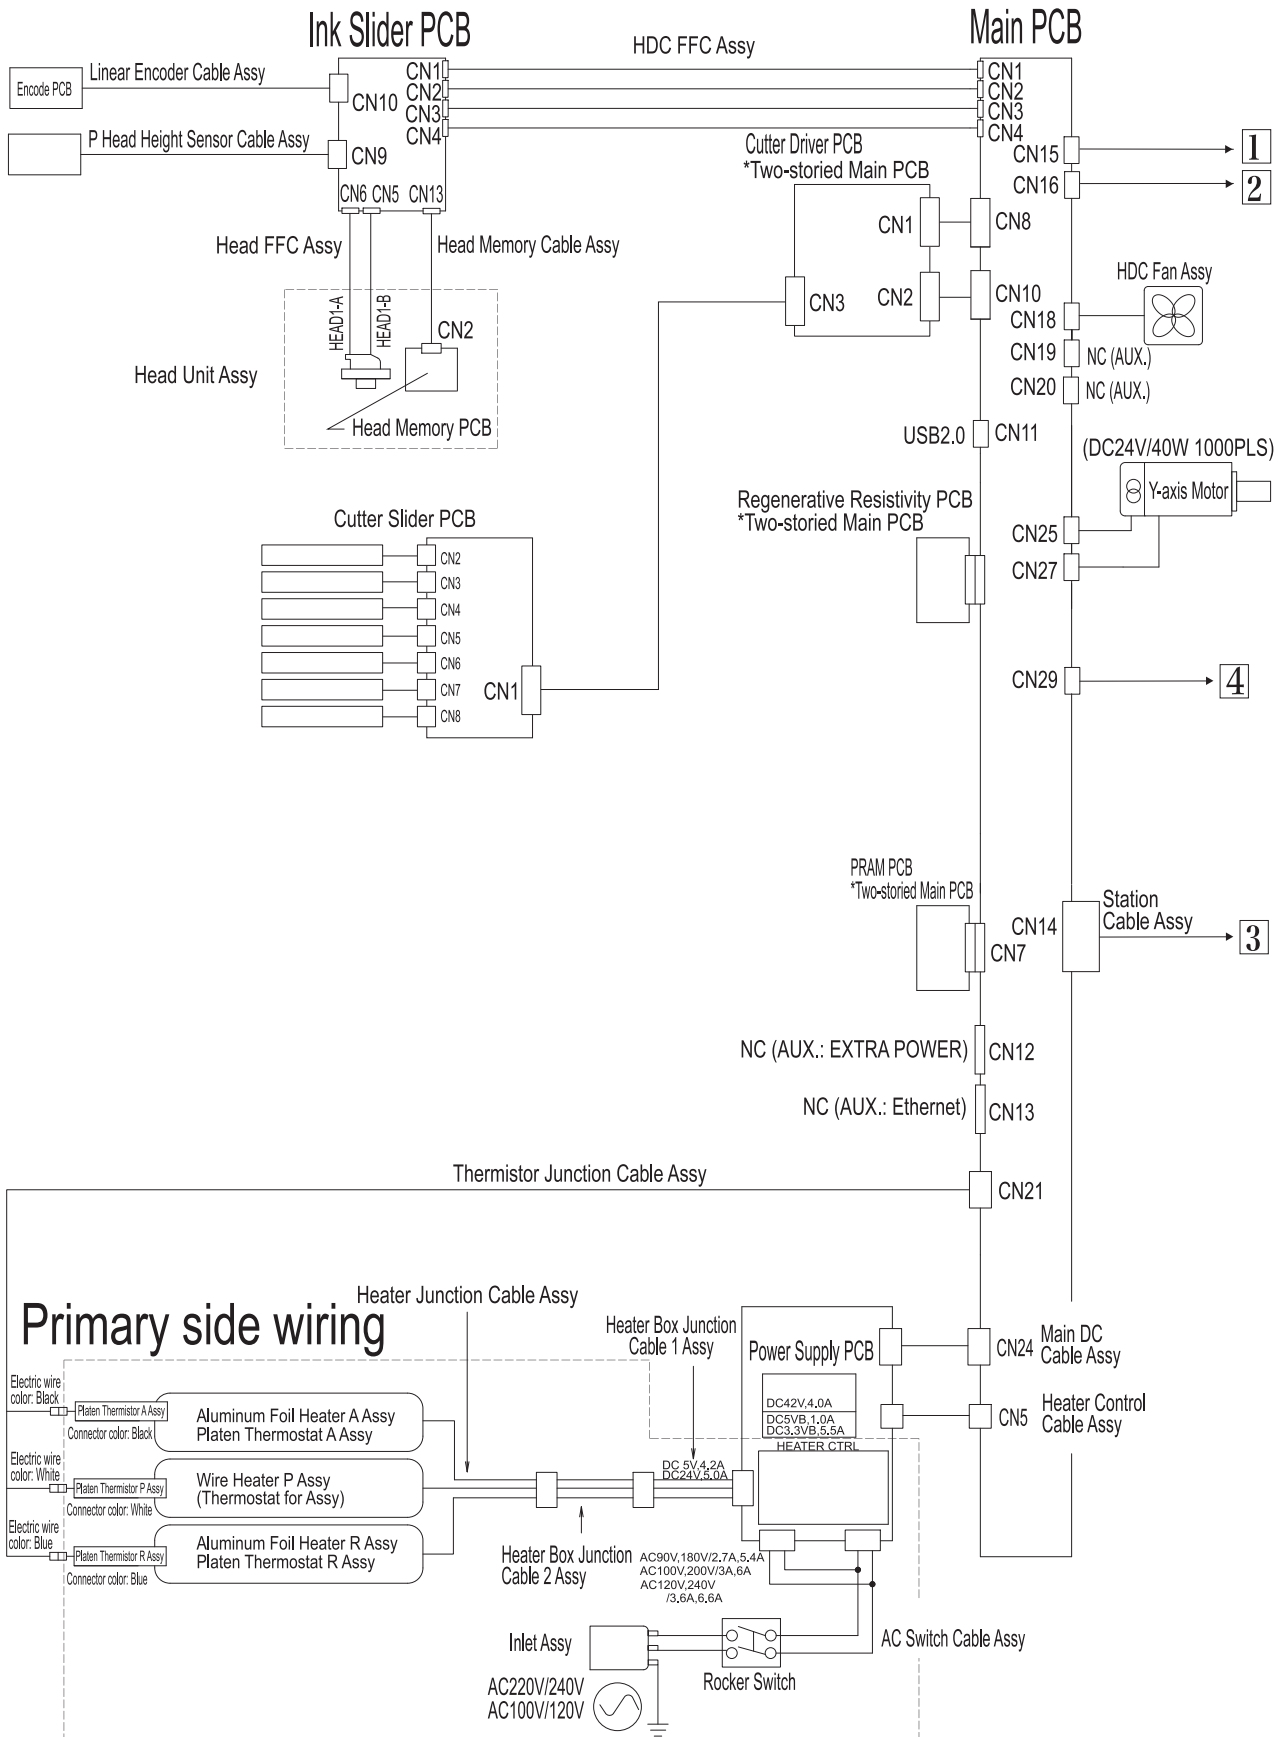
Ink Slider PCB

Main PCB

HDC FFC Assy

Encode PCB

Linear Encoder Cable Assy

CN10

CN1
CN2
CN3
CN4

CN1
CN2
CN3
CN4

P Head Height Sensor Cable Assy

CN9

CN15 → 1

CN16 → 2

Cutter Driver PCB
*Two-storied Main PCB

CN6 CN5 CN13

Head FFC Assy

Head Memory Cable Assy

CN1

CN8

HDC Fan Assy

CN3

CN2

CN10

CN18

HEAD1-A

HEAD1-B

CN2

CN19 NC (AUX.)

CN20 NC (AUX.)

Head Unit Assy

Head Memory PCB

USB2.0 CN11

(DC24V/40W 1000PLS)

Y-axis Motor

Regenerative Resistivity PCB
*Two-storied Main PCB

CN25

CN27

Cutter Slider PCB

CN2
CN3
CN4
CN5
CN6
CN7
CN8

CN1

CN29 → 4

PRAM PCB
*Two-storied Main PCB

CN14

Station
Cable Assy → 3

CN7

NC (AUX.: EXTRA POWER) CN12

NC (AUX.: Ethernet) CN13

Thermistor Junction Cable Assy

CN21

Heater Junction Cable Assy

Primary side wiring

Heater Box Junction
Cable 1 Assy

Power Supply PCB

CN24 Main DC
Cable Assy

Electric wire
color: Black

Platen Thermistor A Assy

Connector color: Black

Aluminum Foil Heater A Assy
Platen Thermostat A Assy

DC42V,4.0A
DC5VB,1.0A
DC3.3VB,5.5A

HEATER CTRL

CN5 Heater Control
Cable Assy

Electric wire
color: White

Platen Thermistor P Assy

Connector color: White

Wire Heater P Assy
(Thermostat for Assy)

DC 5V,4.2A
DC24V,5.0A

Electric wire
color: Blue

Platen Thermistor R Assy

Connector color: Blue

Aluminum Foil Heater R Assy
Platen Thermostat R Assy

Heater Box Junction
Cable 2 Assy

AC90V,180V/2.7A,5.4A
AC100V,200V/3A,6A
AC120V,240V
/3.6A,6.6A

Inlet Assy

AC Switch Cable Assy

AC220V/240V
AC100V/120V

Rocker Switch